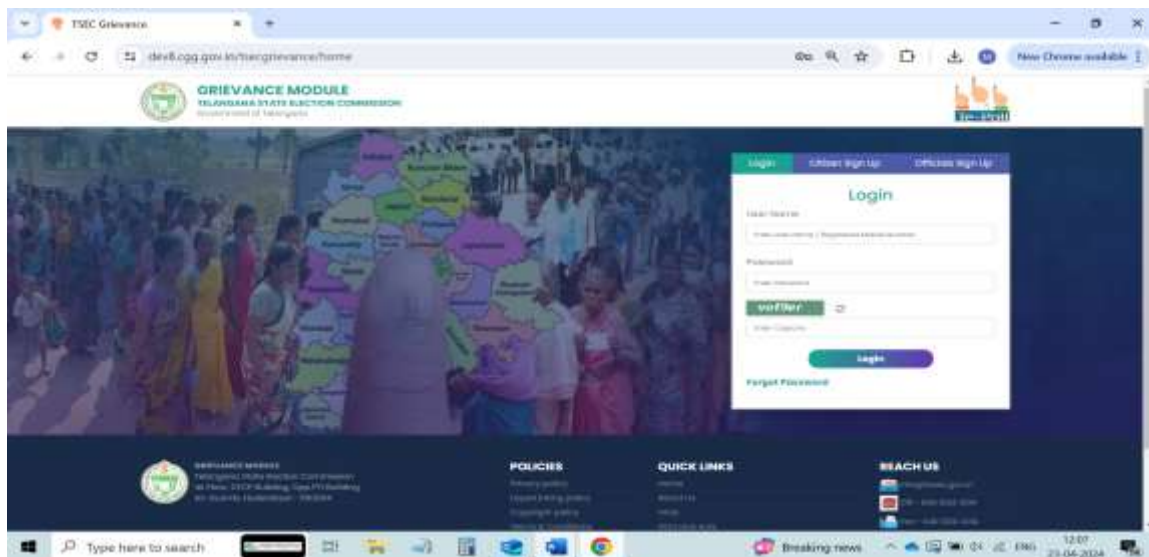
TSEC Grievance

dev8.cgg.gov.in/tsecgrievance/home

New Chrome available

GRIEVANCE MODULE
TELANGANA STATE ELECTION COMMISSION
Government of Telangana

Login | Citizen Sign Up | Officials Sign Up

Login

User Name

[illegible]

Password

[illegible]

verifier

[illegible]

Login

Forgot Password

GRIEVANCE MODULE
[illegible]

POLICIES
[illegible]

QUICK LINKS
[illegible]

REACH US
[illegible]

Type here to search

Breaking news

ENG

12:07
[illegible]